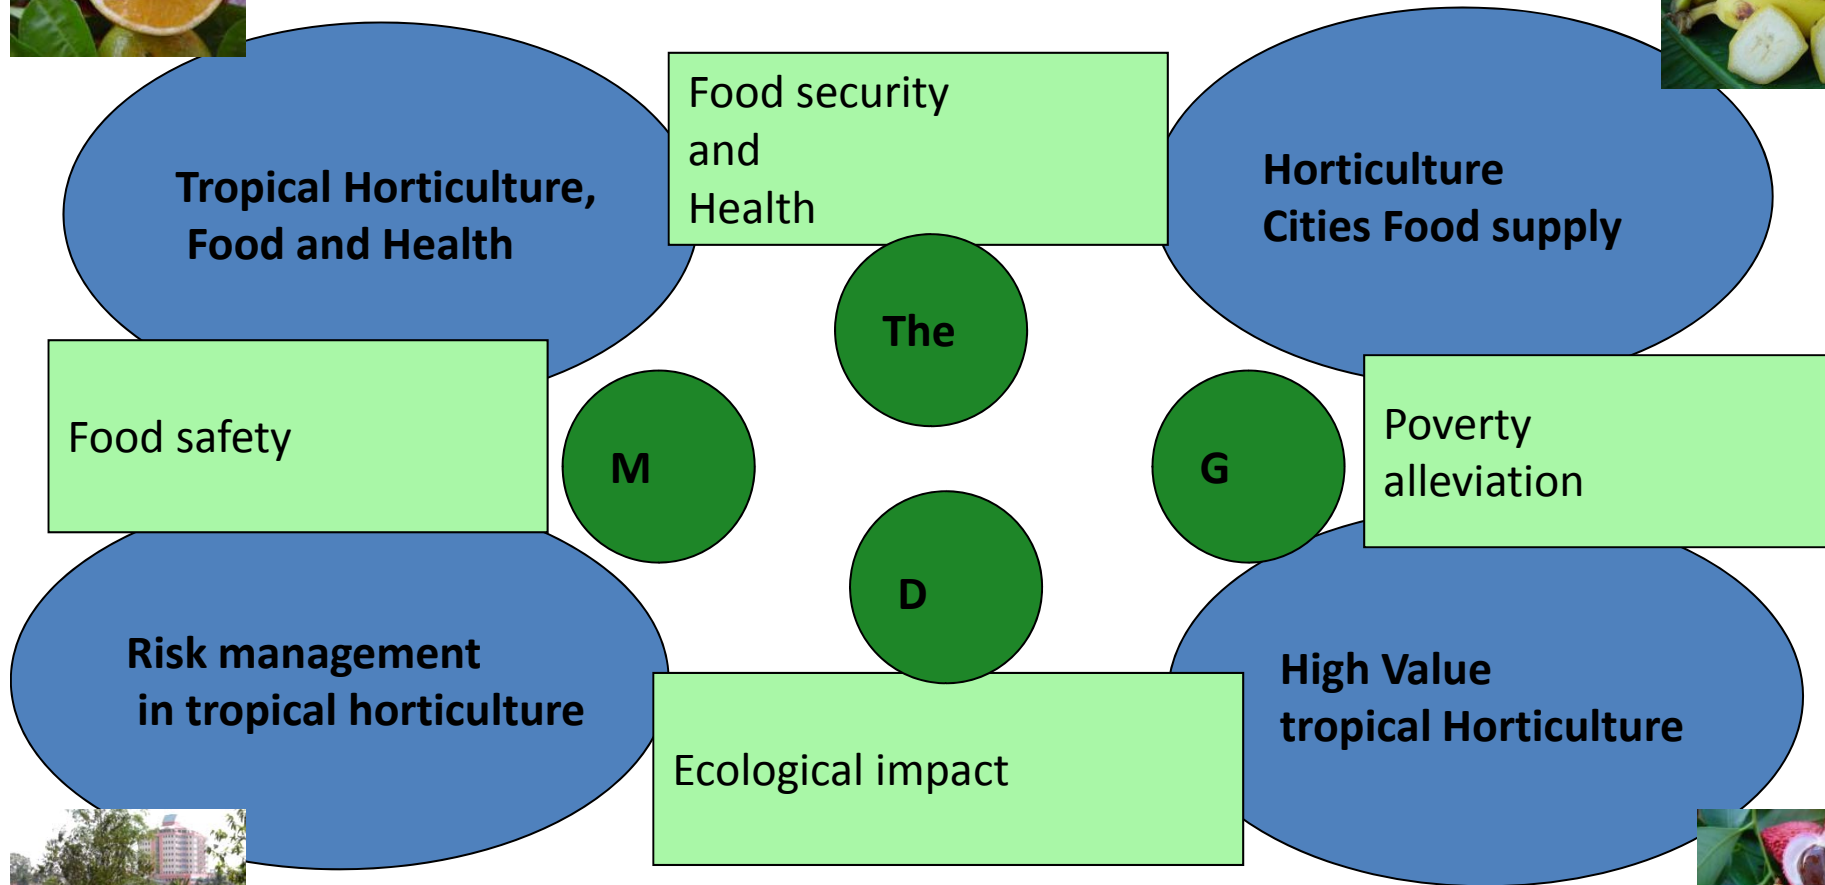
Tropical Horticulture, Food and Health

Food security and Health

Horticulture Cities Food supply

The

Food safety

M

G

Poverty alleviation

D

Risk management in tropical horticulture

Ecological impact

High Value tropical Horticulture